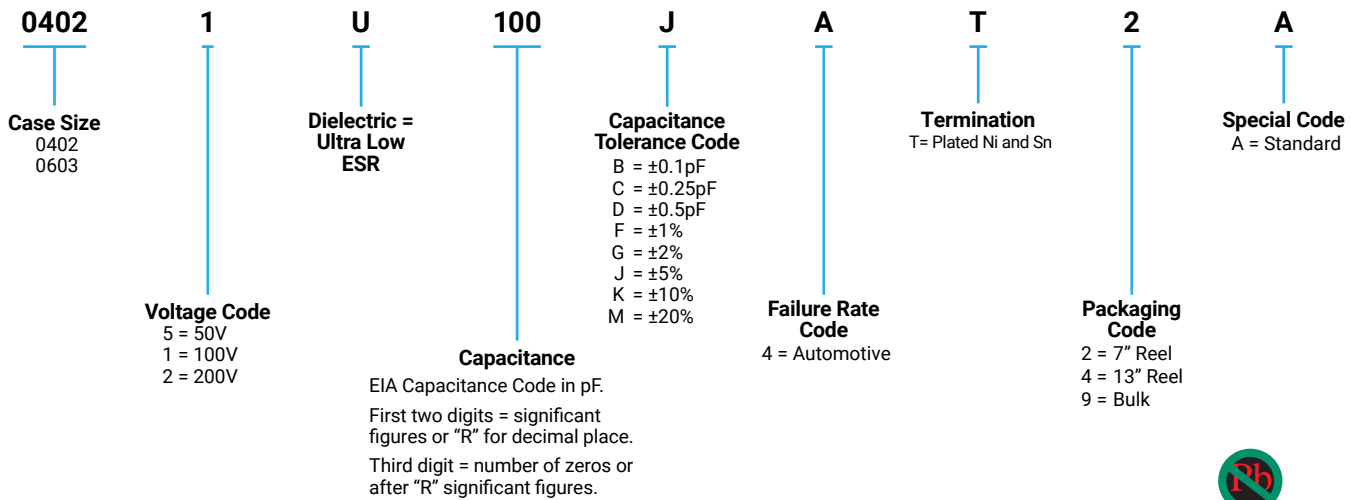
0402 1 U 100 J A T 2 A

Case Size
0402
0603

Voltage Code
5 = 50V
1 = 100V
2 = 200V

Dielectric = Ultra Low ESR

Capacitance
EIA Capacitance Code in pF.

First two digits = significant figures or “R” for decimal place.

Third digit = number of zeros or after “R” significant figures.

Capacitance Tolerance Code
B = ±0.1pF
C = ±0.25pF
D = ±0.5pF
F = ±1%
G = ±2%
J = ±5%
K = ±10%
M = ±20%

Failure Rate Code
4 = Automotive

Termination
T= Plated Ni and Sn

Packaging Code
2 = 7” Reel
4 = 13” Reel
9 = Bulk

Special Code
A = Standard

Pb